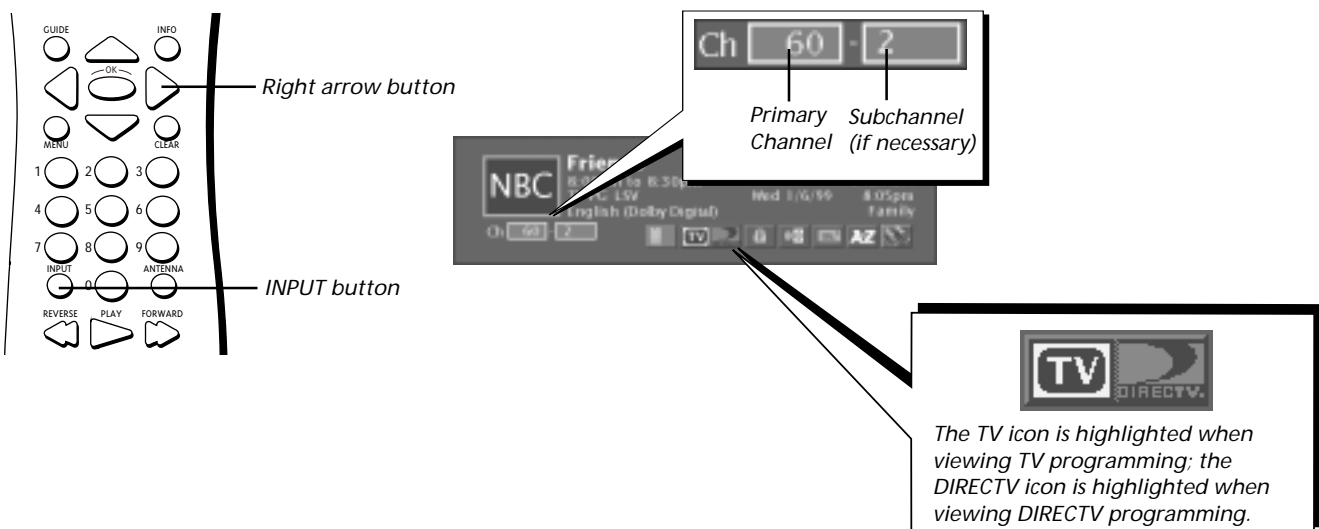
GUIDE
INFO
OK
MENU
CLEAR
1
2
3
4
5
6
7
8
9
INPUT
0
ANTENNA
REVERSE
PLAY
FORWARD

Right arrow button

INPUT button

Ch 60 - 2

Primary Channel

Subchannel (if necessary)

NBC
Frie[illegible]
8:0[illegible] to 8:30pm
T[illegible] PG 15V
English (Dolby Digital)
Wed 1/6/99
8:05pm
Family
Ch 60 - 2
TV
AZ

TV
DIRECTV.

The TV icon is highlighted when viewing TV programming; the DIRECTV icon is highlighted when viewing DIRECTV programming.